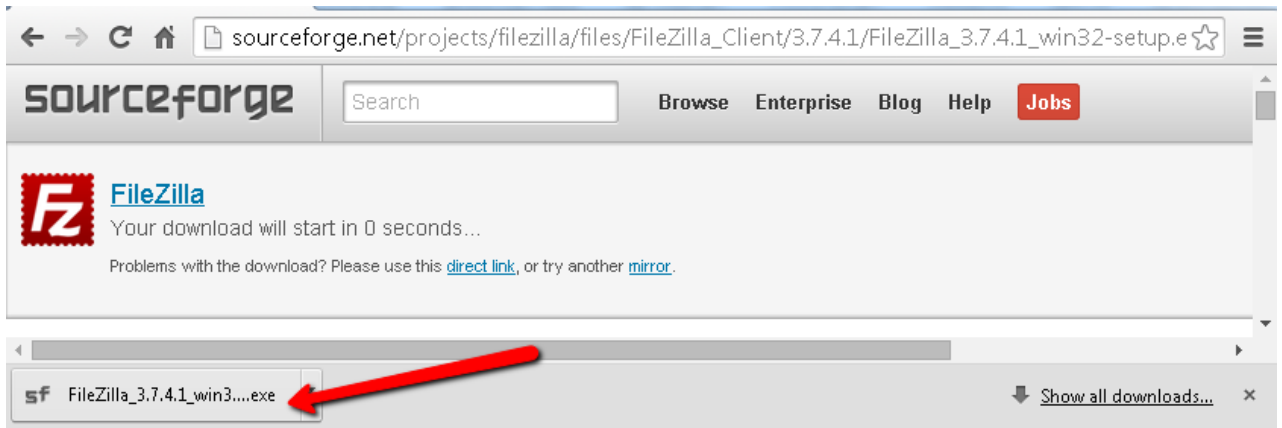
sourceforge.net/projects/filezilla/files/FileZilla_Client/3.7.4.1/FileZilla_3.7.4.1_win32-setup.e

sourceforge

Search

Browse Enterprise Blog Help Jobs

FZ

FileZilla

Your download will start in 0 seconds...

Problems with the download? Please use this direct link, or try another mirror.

sf FileZilla_3.7.4.1_win3....exe

Show all downloads...

×